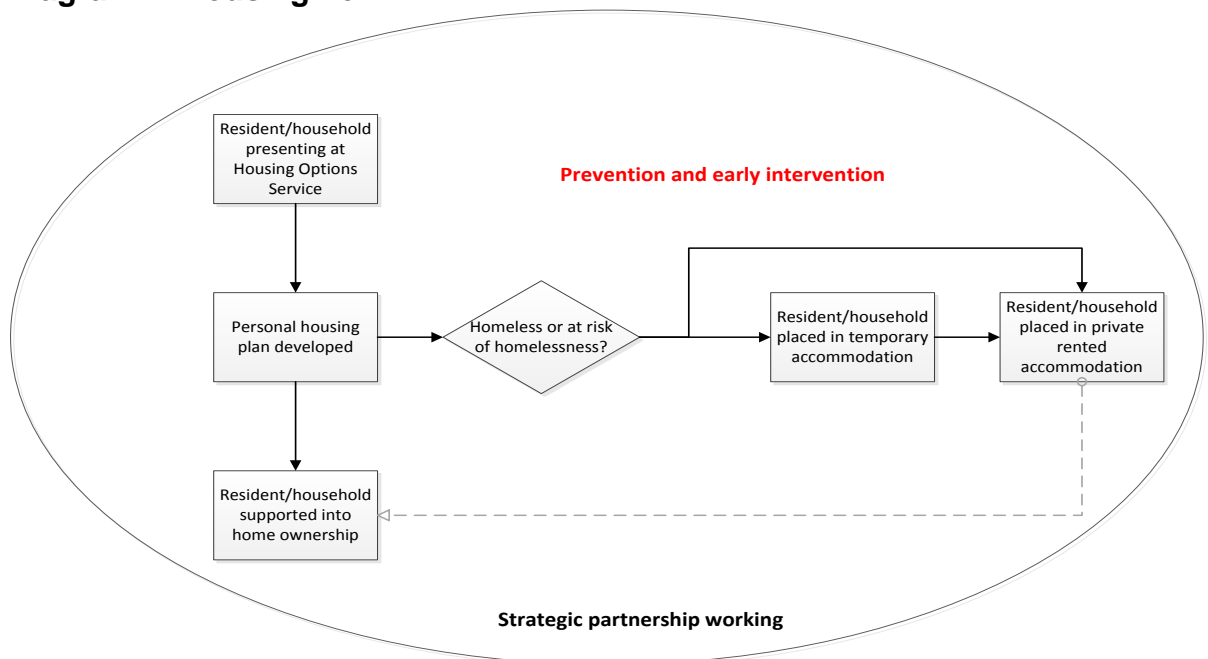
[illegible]

Resident/household presenting at Housing Options Service

Prevention and early intervention

Personal housing plan developed

Homeless or at risk of homelessness?

Resident/household placed in temporary accommodation

Resident/household placed in private rented accommodation

Resident/household supported into home ownership

Strategic partnership working